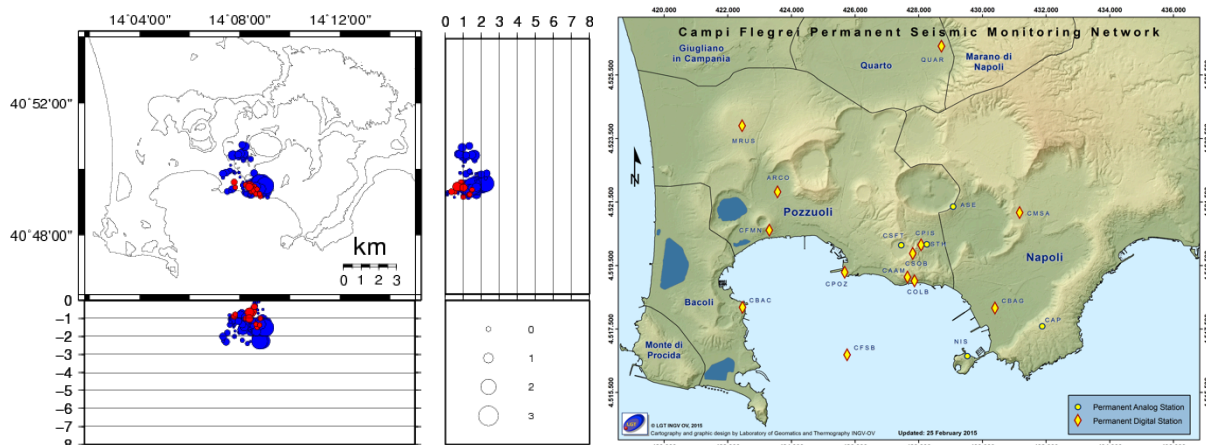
14°04'00" 14°08'00" 14°12'00"

40°52'00"

40°48'00"

km
0 1 2 3

0 1 2 3 4 5 6 7 8

0
−1
−2
−3
−4
−5
−6
−7
−8

0
1
2
3

420,000 422,000 424,000 426,000 428,000 430,000 432,000 434,000 436,000

Campi Flegrei Permanent Seismic Monitoring Network

4,525,500
4,523,500
4,521,500
4,519,500
4,517,500
4,515,500

Giugliano in Campania
Quarto
Marano di Napoli
QUAR
MRUS
ARCO
Pozzuoli
ASE
CMSA
CFMN
CSFT
CPIS
STH
CSOB
CAAM
COLB
CPOZ
Napoli
Bacoli
CBAC
CBAG
CAP
Monte di Procida
CFSB
NIS
N

© LGT INGV OV, 2015
Cartography and graphic design by Laboratory of Geomatics and Thermography INGV-OV
Updated: 25 February 2015

Permanent Analog Station
Permanent Digital Station